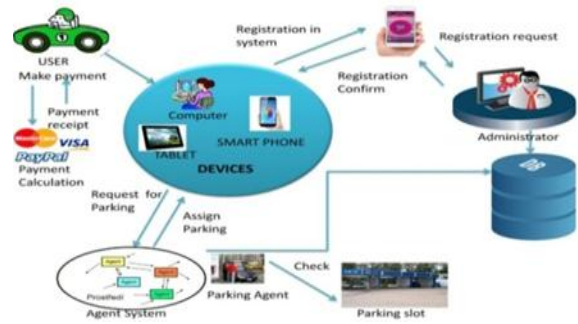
USER
Make payment

Payment receipt

MasterCard VISA PayPal

Payment Calculation

Registration in system

Registration request

Registration Confirm

Computer

SMART PHONE

TABLET

DEVICES

Administrator

Request for Parking

Assign Parking

Agent
Agent
Agent
Agent
Prosthedi

Agent System

Parking Agent

Check

Parking slot